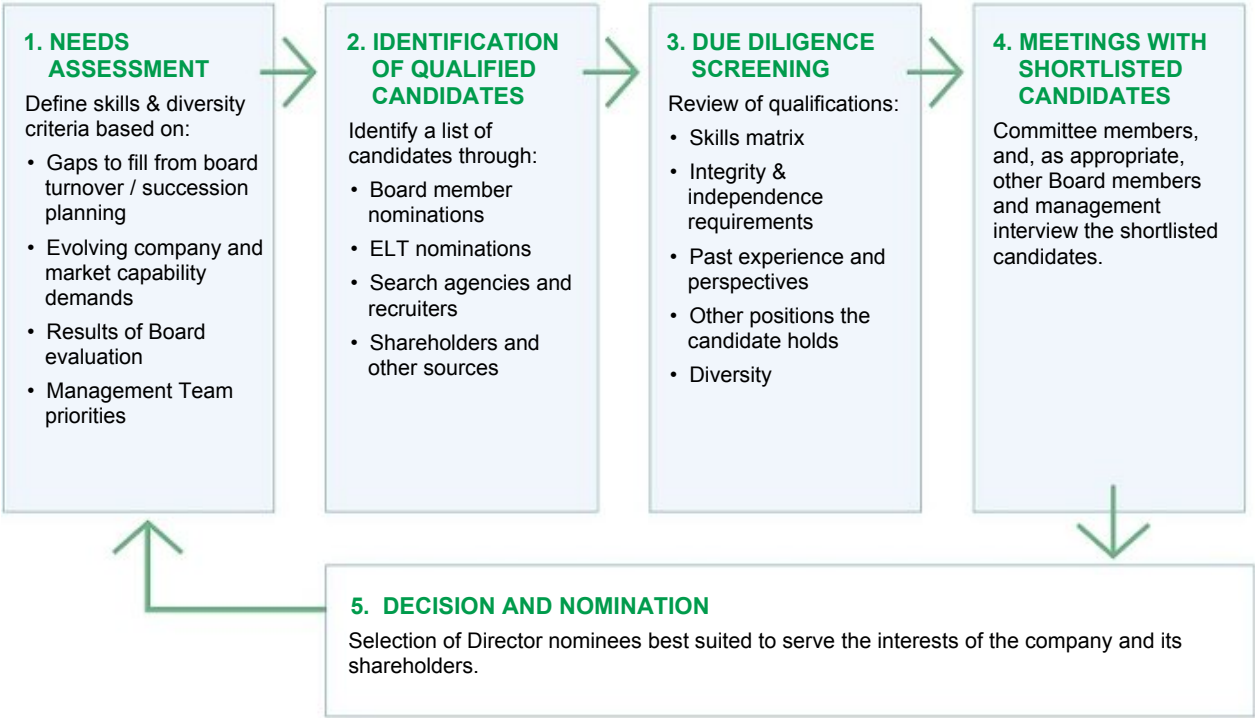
1. NEEDS ASSESSMENT

Define skills & diversity criteria based on:

• Gaps to fill from board turnover / succession planning
• Evolving company and market capability demands
• Results of Board evaluation
• Management Team priorities

2. IDENTIFICATION OF QUALIFIED CANDIDATES

Identify a list of candidates through:

• Board member nominations
• ELT nominations
• Search agencies and recruiters
• Shareholders and other sources

3. DUE DILIGENCE SCREENING

Review of qualifications:

• Skills matrix
• Integrity & independence requirements
• Past experience and perspectives
• Other positions the candidate holds
• Diversity

4. MEETINGS WITH SHORTLISTED CANDIDATES

Committee members, and, as appropriate, other Board members and management interview the shortlisted candidates.

5. DECISION AND NOMINATION

Selection of Director nominees best suited to serve the interests of the company and its shareholders.